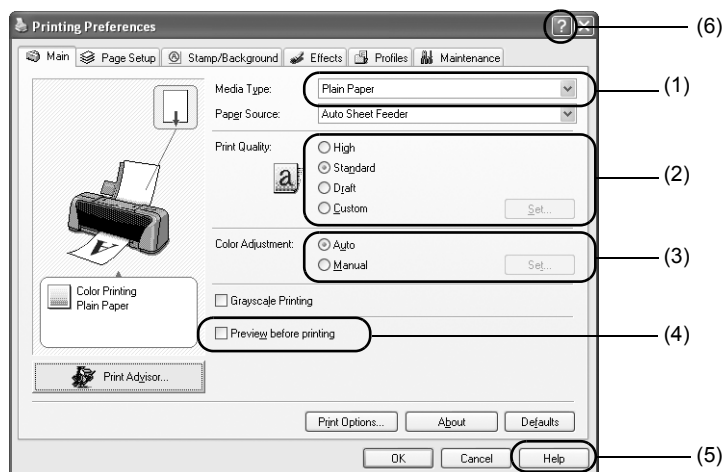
Printing Preferences

?

(6)

Main | Page Setup | Stamp/Background | Effects | Profiles | Maintenance

Media Type: Plain Paper

(1)

Paper Source: Auto Sheet Feeder

Print Quality:
High
Standard
Draft
Custom
Set...

(2)

Color Adjustment:
Auto
Manual
Set...

(3)

Color Printing
Plain Paper

Grayscale Printing

Preview before printing

(4)

Print Advisor...

Print Options... | About | Defaults

OK | Cancel | Help

(5)